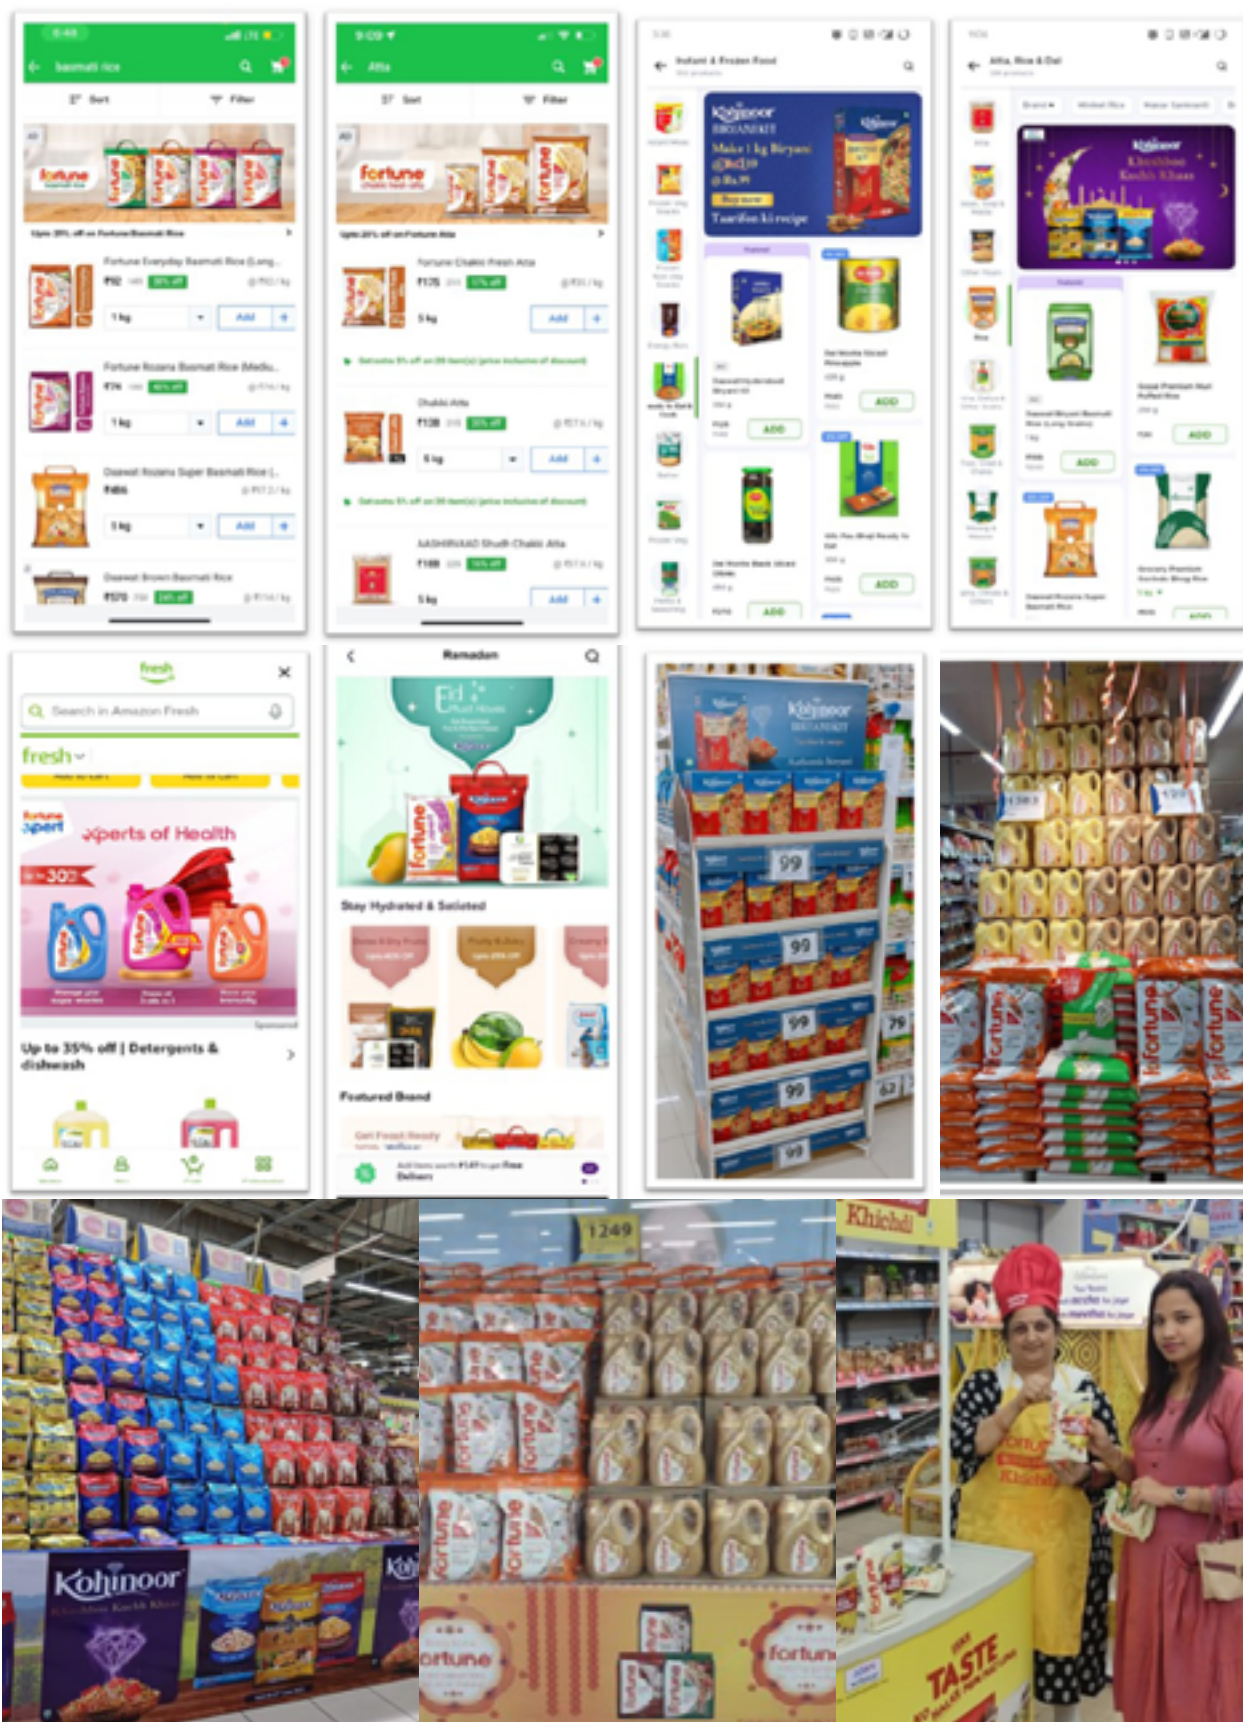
basmati rice

Sort Filter

Upto 20% off on Fortune Basmati Rice

Fortune Everyday Basmati Rice (Long...
₹92 20% off
1 kg Add

Fortune Rozana Basmati Rice (Mediu...
₹74 25% off
1 kg Add

Daawat Rozana Super Basmati Rice (...
₹486
5 kg Add

Daawat Brown Basmati Rice
₹170 24% off

Atta

Sort Filter

Upto 20% off on Fortune Atta

Fortune Chakki Fresh Atta
₹175 17% off
5 kg Add

Chakki Atta
₹138 35% off
5 kg Add

AASHIRVAAD Shudh Chakki Atta
₹188 16% off
5 kg Add

Instant & Frozen Food

Kohinoor BIRYANI KIT
Make 1 kg Biryani @Rs139 @Rs.99
Tareefon ki recipe

ADD
ADD
ADD
ADD

Atta, Rice & Dal

Kohinoor
Khushboo Kashh Khaas

ADD
ADD

fresh

Search in Amazon Fresh

fresh

Fortune Xpert
Xperts of Health
30%

Up to 35% off | Detergents & dishwash

Ramadan

Eid

Stay Hydrated & Satiated

Featured Brand

Kohinoor BIRYANI KIT

99
99
99
99
99
79
62

fortune
fortune
fortune

Kohinoor

1249

fortune
fortune

Khichdi

TASTE